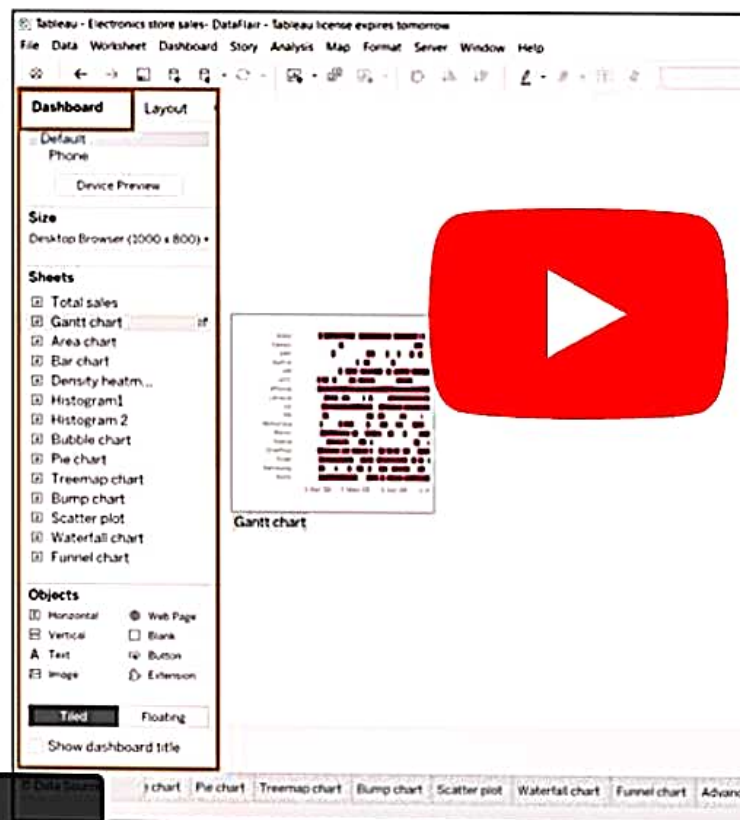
Tableau - Electronics store sales- DataFlair - Tableau license expires tomorrow

File Data Worksheet Dashboard Story Analysis Map Format Server Window Help

Dashboard Layout

Default
Phone

Device Preview

Size

Desktop Browser (1000 x 800)

Sheets

Total sales
Gantt chart
Area chart
Bar chart
Density heatm...
Histogram1
Histogram 2
Bubble chart
Pie chart
Treemap chart
Bump chart
Scatter plot
Waterfall chart
Funnel chart

Objects

Horizontal
Web Page
Vertical
Blank
Text
Button
Image
Extension

Tiled Floating

Show dashboard title

Gantt chart

Data Source chart Pie chart Treemap chart Bump chart Scatter plot Waterfall chart Funnel chart Advan